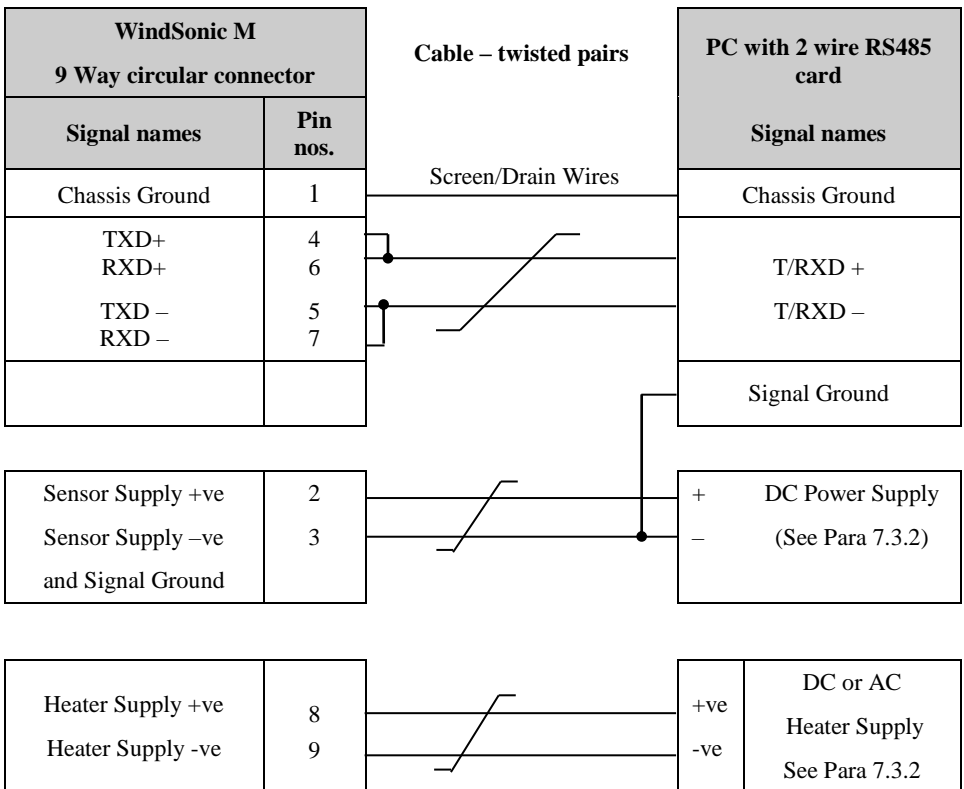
WindSonic M

9 Way circular connector

| Signal names | Pin nos. |
|---|---|
| Chassis Ground | 1 |
| TXD+ RXD+ | 4 6 |
| TXD – RXD – | 5 7 |
| | |

Cable – twisted pairs

Screen/Drain Wires

PC with 2 wire RS485 card

Signal names

Chassis Ground

T/RXD +

T/RXD –

Signal Ground

| Sensor Supply +ve | 2 |
|---|---|
| Sensor Supply –ve and Signal Ground | 3 |

+ DC Power Supply

– (See Para 7.3.2)

| Heater Supply +ve | 8 |
|---|---|
| Heater Supply -ve | 9 |

+ve

-ve

DC or AC Heater Supply See Para 7.3.2